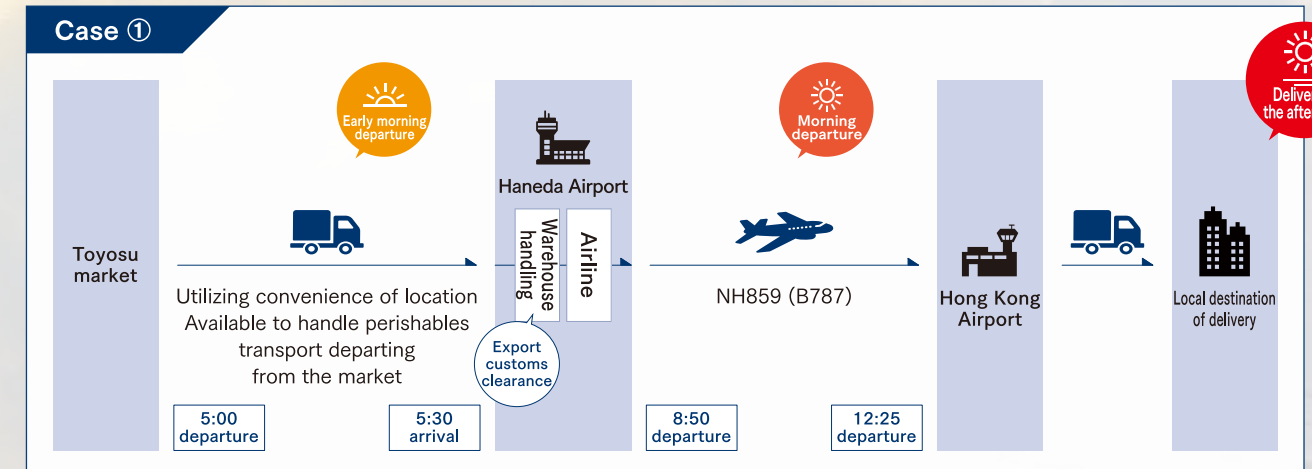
Case ①

Toyosu market

Early morning departure

Utilizing convenience of location Available to handle perishables transport departing from the market

5:00 departure

5:30 arrival

Haneda Airport

Warehouse handling

Airline

Export customs clearance

Morning departure

NH859 (B787)

8:50 departure

12:25 departure

Hong Kong Airport

Delive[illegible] the afte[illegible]

Local destination of delivery